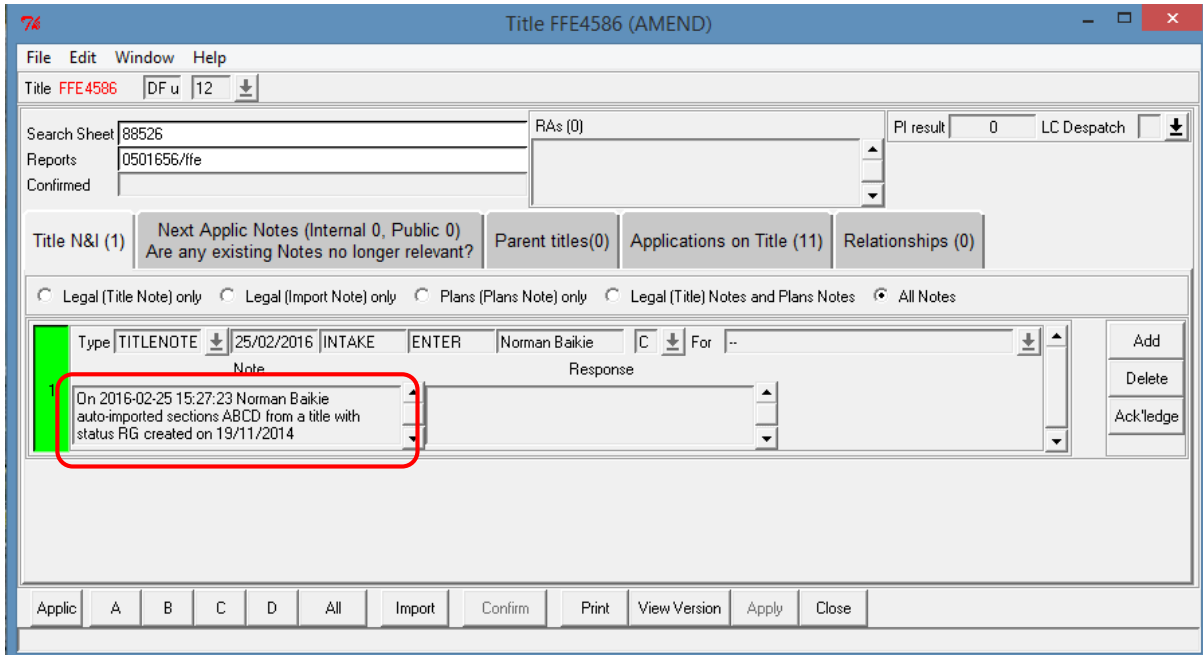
Title FFE4586 (AMEND)

File Edit Window Help

Title FFE4586 DF u 12

Search Sheet 88526
Reports 0501656/ffe
Confirmed

RAs (0)

PI result 0 LC Despatch

Title N&I (1)
Next Applic Notes (Internal 0, Public 0) Are any existing Notes no longer relevant?
Parent titles(0)
Applications on Title (11)
Relationships (0)

Legal (Title Note) only  Legal (Import Note) only  Plans (Plans Note) only  Legal (Title) Notes and Plans Notes  All Notes

Type TITLENOTE 25/02/2016 INTAKE ENTER Norman Baikie C For --

1

Note
On 2016-02-25 15:27:23 Norman Baikie auto-imported sections ABCD from a title with status RG created on 19/11/2014

Response

Add
Delete
Ack'ledge

Applic A B C D All Import Confirm Print View Version Apply Close